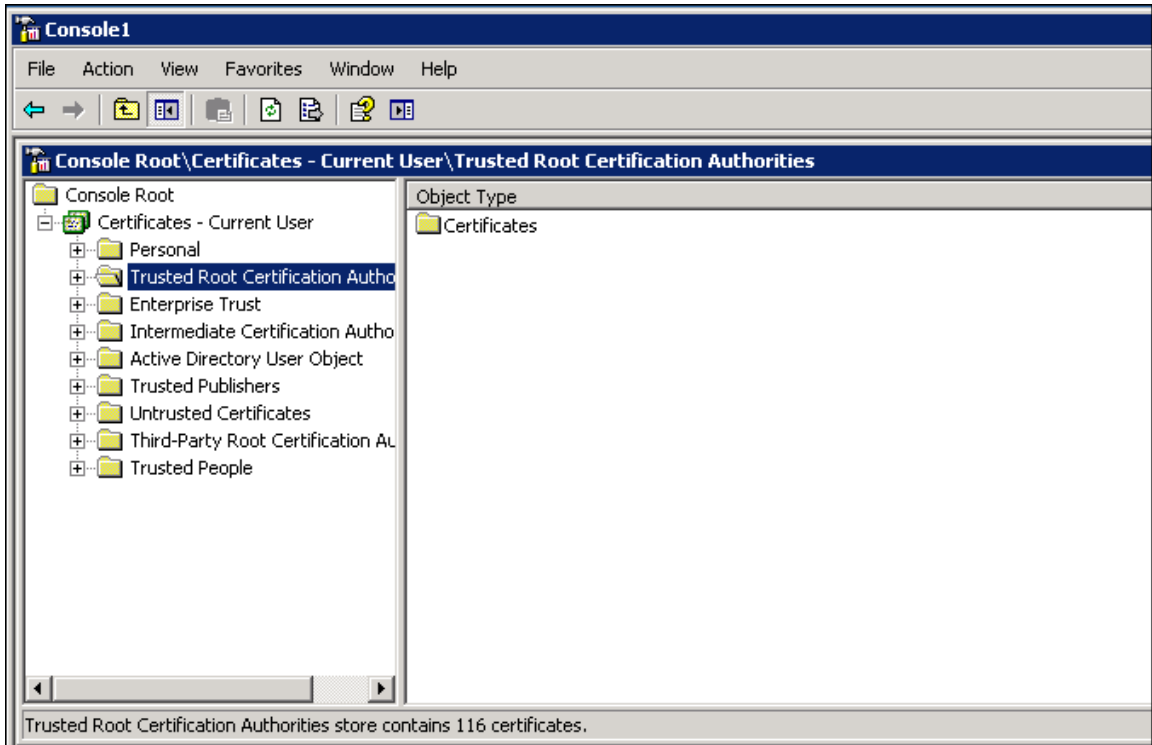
Console1

File Action View Favorites Window Help

Console Root\Certificates - Current User\Trusted Root Certification Authorities

Console Root
Certificates - Current User
Personal
Trusted Root Certification Autho
Enterprise Trust
Intermediate Certification Autho
Active Directory User Object
Trusted Publishers
Untrusted Certificates
Third-Party Root Certification Au
Trusted People

Object Type
Certificates

Trusted Root Certification Authorities store contains 116 certificates.